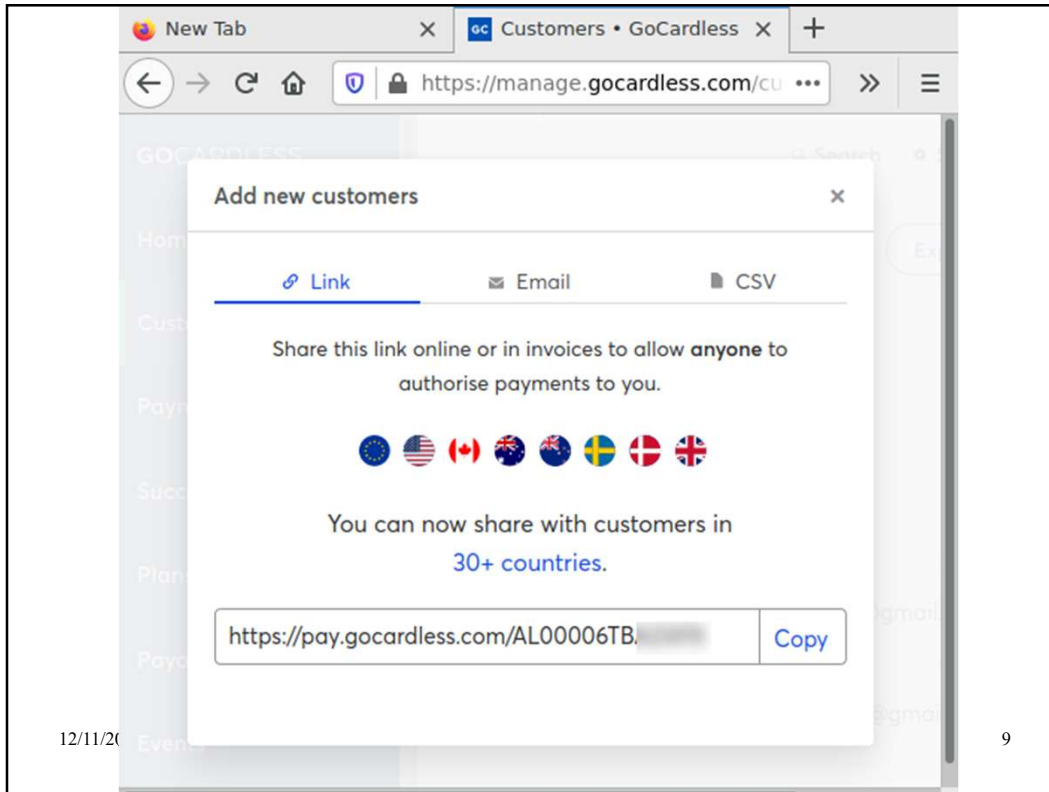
New Tab ×
GC Customers • GoCardless ×
+
https://manage.gocardless.com/cu •••
»
GOCARDLESS
Search
Hom
Cust
Payı
Succ
Plan
Payo
Event
Ex
gmail
@gmai

Add new customers ×

Link
Email
CSV

Share this link online or in invoices to allow **anyone** to authorise payments to you.

You can now share with customers in 30+ countries.

https://pay.gocardless.com/AL00006TB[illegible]
Copy

12/11/2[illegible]
9